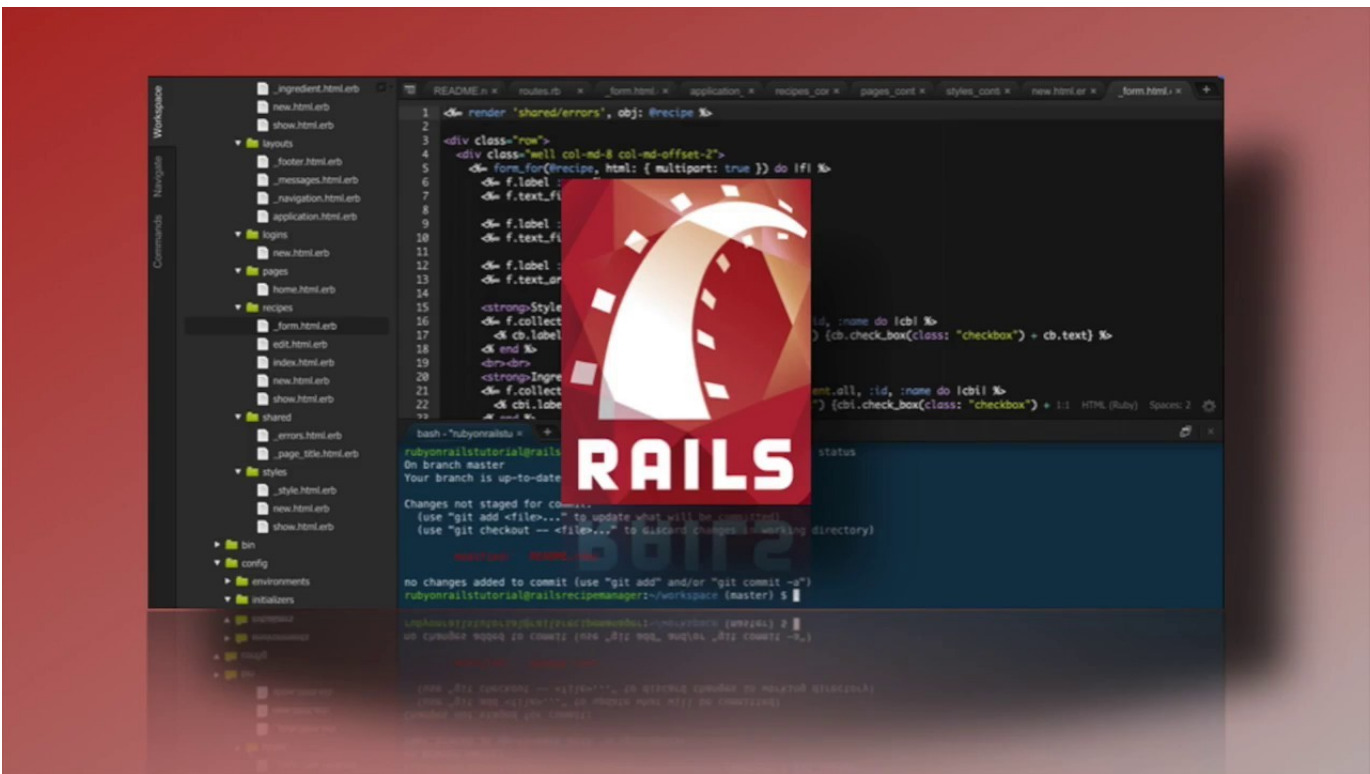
Workspace
Navigate
Commands

_ingredient.html.erb
new.html.erb
show.html.erb
layouts
_footer.html.erb
_messages.html.erb
_navigation.html.erb
application.html.erb
logins
new.html.erb
pages
home.html.erb
recipes
_form.html.erb
edit.html.erb
index.html.erb
new.html.erb
show.html.erb
shared
_errors.html.erb
_page_title.html.erb
styles
_style.html.erb
new.html.erb
show.html.erb
bin
config
environments
initializers

README.n × | routes.rb × | _form.html × | application_ × | recipes_cor × | pages_cont × | styles_cont × | new.html.er × | _form.html.× | +

1 <%= render 'shared/errors', obj: @recipe %>
2
3 <div class="row">
4 <div class="well col-md-8 col-md-offset-2">
5 <%= form_for(@recipe, html: { multipart: true }) do |f| %>
6 <%= f.label
7 <%= f.text_fi
8
9 <%= f.label
10 <%= f.text_fi
11
12 <%= f.label
13 <%= f.text_ar
14
15 <strong>Style
16 <%= f.collect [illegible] id, :name do |cb| %>
17 <% cb.label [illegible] ) {cb.check_box(class: "checkbox") + cb.text} %>
18 <% end %>
19 <br><br>
20 <strong>Ingre
21 <%= f.collect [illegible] ent.all, :id, :name do |cbi| %>
22 <% cbi.labe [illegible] ) {cbi.check_box(class: "checkbox") +
1:1 HTML (Ruby) Spaces: 2

bash - "rubyonrailstu × | +

rubyonrailstutorial@rails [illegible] status
On branch master
Your branch is up-to-date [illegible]

Changes not staged for commit:
(use "git add <file>..." to update what will be committed)
(use "git checkout -- <file>..." to discard changes in working directory)

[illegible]

no changes added to commit (use "git add" and/or "git commit -a")
rubyonrailstutorial@railsrecipemanager:~/workspace (master) $

RAILS